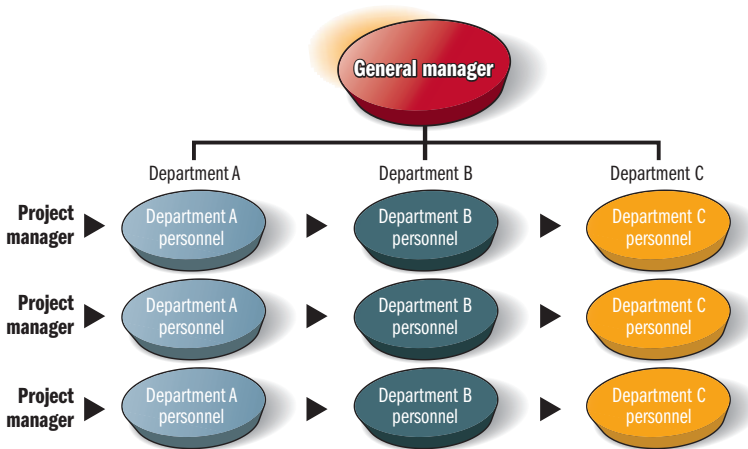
General manager

Department A

Department B

Department C

Project manager

Department A personnel

Department B personnel

Department C personnel

Project manager

Department A personnel

Department B personnel

Department C personnel

Project manager

Department A personnel

Department B personnel

Department C personnel